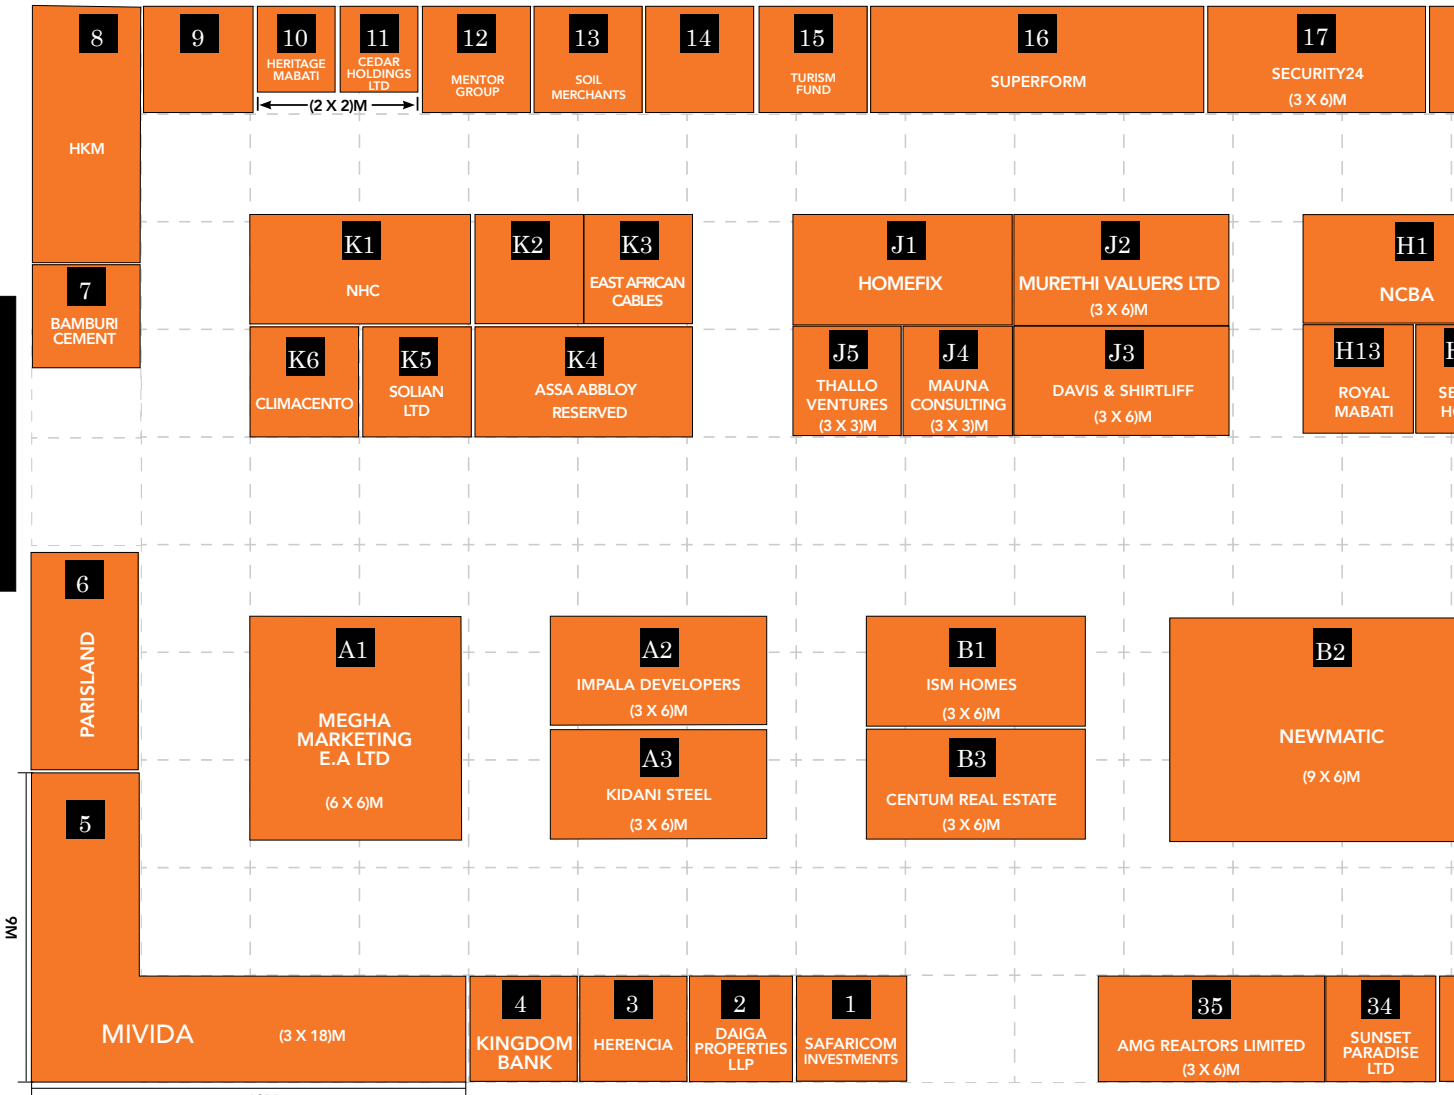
8
HKM

9

10
HERITAGE MABATI

11
CEDAR HOLDINGS LTD

(2 X 2)M

12
MENTOR GROUP

13
SOIL MERCHANTS

14

15
TURISM FUND

16
SUPERFORM

17
SECURITY24
(3 X 6)M

7
BAMBURI CEMENT

K1
NHC

K2

K3
EAST AFRICAN CABLES

J1
HOMEFIX

J2
MURETHI VALUERS LTD
(3 X 6)M

H1
NCBA

K6
CLIMACENTO

K5
SOLIAN LTD

K4
ASSA ABBLOY RESERVED

J5
THALLO VENTURES
(3 X 3)M

J4
MAUNA CONSULTING
(3 X 3)M

J3
DAVIS & SHIRTLIFF
(3 X 6)M

H13
ROYAL MABATI

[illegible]
SE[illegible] H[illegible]

6
PARISLAND

A1
MEGHA MARKETING E.A LTD
(6 X 6)M

A2
IMPALA DEVELOPERS
(3 X 6)M

A3
KIDANI STEEL
(3 X 6)M

B1
ISM HOMES
(3 X 6)M

B3
CENTUM REAL ESTATE
(3 X 6)M

B2
NEWMATIC
(9 X 6)M

5

9M

MIVIDA
(3 X 18)M

4
KINGDOM BANK

3
HERENCIA

2
DAIGA PROPERTIES LLP

1
SAFARICOM INVESTMENTS

35
AMG REALTORS LIMITED
(3 X 6)M

34
SUNSET PARADISE LTD